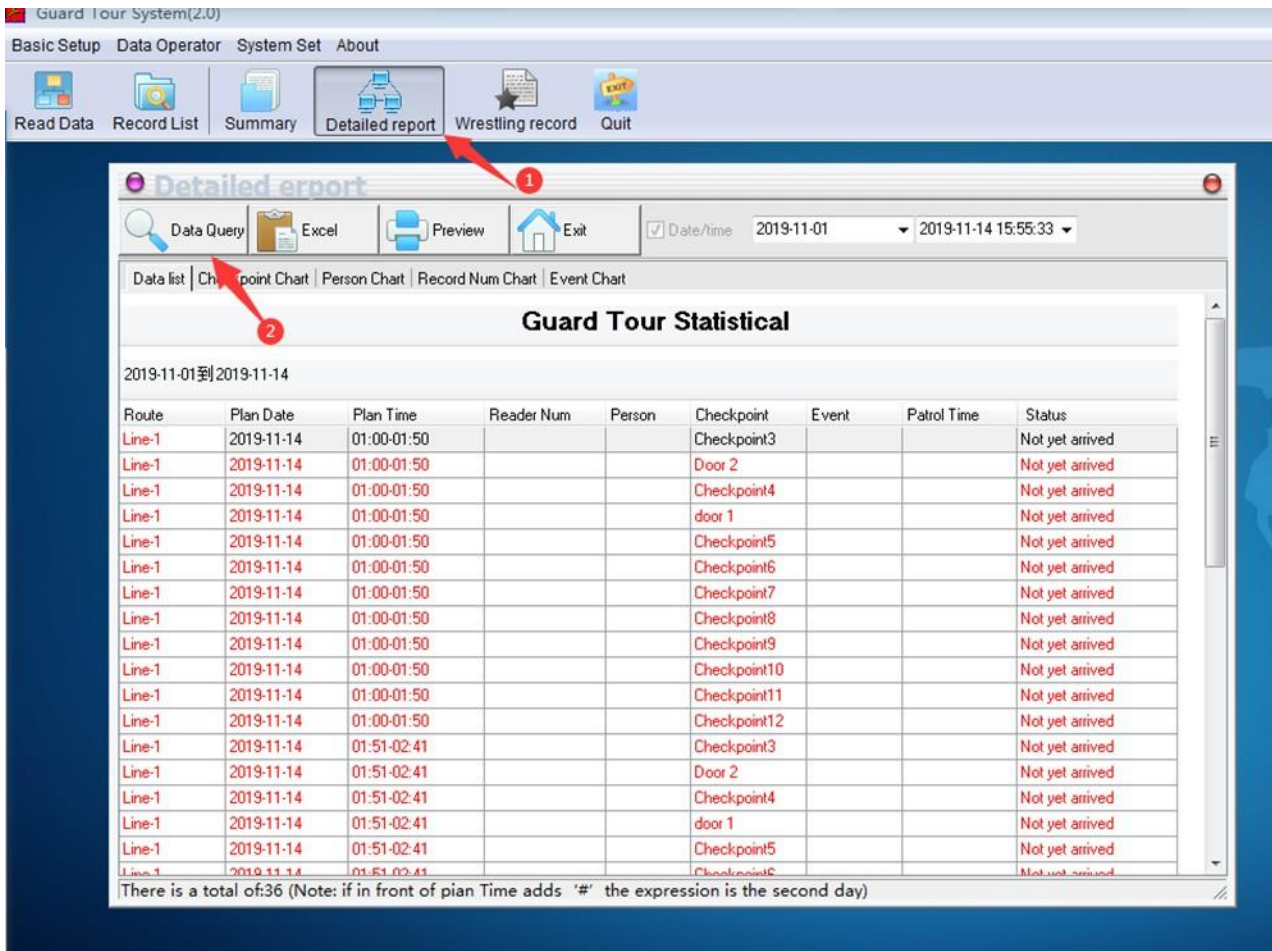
Guard Tour System(2.0)

Basic Setup Data Operator System Set About

Read Data Record List Summary Detailed report Wrestling record Quit

EXIT

1

Detailed erport

Data Query Excel Preview Exit Date/time 2019-11-01 2019-11-14 15:55:33

Data list | Ch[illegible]point Chart | Person Chart | Record Num Chart | Event Chart

2

Guard Tour Statistical

2019-11-01到2019-11-14

| Route | Plan Date | Plan Time | Reader Num | Person | Checkpoint | Event | Patrol Time | Status |
|---|---|---|---|---|---|---|---|---|
| Line-1 | 2019-11-14 | 01:00-01:50 | | | Checkpoint3 | | | Not yet arrived |
| Line-1 | 2019-11-14 | 01:00-01:50 | | | Door 2 | | | Not yet arrived |
| Line-1 | 2019-11-14 | 01:00-01:50 | | | Checkpoint4 | | | Not yet arrived |
| Line-1 | 2019-11-14 | 01:00-01:50 | | | door 1 | | | Not yet arrived |
| Line-1 | 2019-11-14 | 01:00-01:50 | | | Checkpoint5 | | | Not yet arrived |
| Line-1 | 2019-11-14 | 01:00-01:50 | | | Checkpoint6 | | | Not yet arrived |
| Line-1 | 2019-11-14 | 01:00-01:50 | | | Checkpoint7 | | | Not yet arrived |
| Line-1 | 2019-11-14 | 01:00-01:50 | | | Checkpoint8 | | | Not yet arrived |
| Line-1 | 2019-11-14 | 01:00-01:50 | | | Checkpoint9 | | | Not yet arrived |
| Line-1 | 2019-11-14 | 01:00-01:50 | | | Checkpoint10 | | | Not yet arrived |
| Line-1 | 2019-11-14 | 01:00-01:50 | | | Checkpoint11 | | | Not yet arrived |
| Line-1 | 2019-11-14 | 01:00-01:50 | | | Checkpoint12 | | | Not yet arrived |
| Line-1 | 2019-11-14 | 01:51-02:41 | | | Checkpoint3 | | | Not yet arrived |
| Line-1 | 2019-11-14 | 01:51-02:41 | | | Door 2 | | | Not yet arrived |
| Line-1 | 2019-11-14 | 01:51-02:41 | | | Checkpoint4 | | | Not yet arrived |
| Line-1 | 2019-11-14 | 01:51-02:41 | | | door 1 | | | Not yet arrived |
| Line-1 | 2019-11-14 | 01:51-02:41 | | | Checkpoint5 | | | Not yet arrived |
| Line-1 | 2019-11-14 | 01:51-02:41 | | | Checkpoint6 | | | Not yet arrived |

There is a total of:36 (Note: if in front of pian Time adds '#' the expression is the second day)